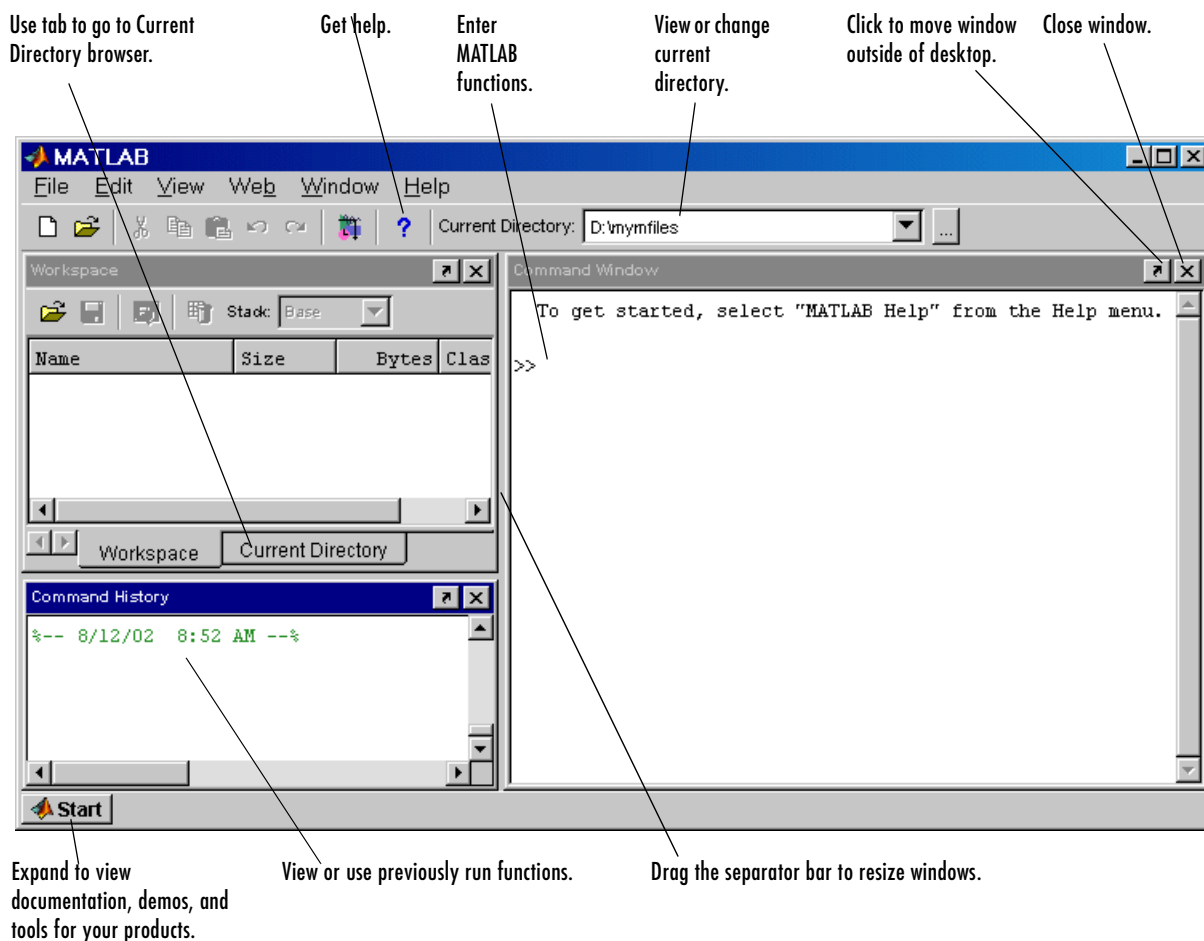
Use tab to go to Current Directory browser.

Get help.

Enter MATLAB functions.

View or change current directory.

Click to move window outside of desktop.

Close window.

MATLAB

File Edit View Web Window Help

Current Directory: D:\mymfiles

Workspace

Stack: Base

| Name | Size | Bytes | Clas |
|---|---|---|---|

Workspace Current Directory

Command Window

To get started, select "MATLAB Help" from the Help menu.

>>

Command History

%-- 8/12/02 8:52 AM --%

Start

Expand to view documentation, demos, and tools for your products.

View or use previously run functions.

Drag the separator bar to resize windows.